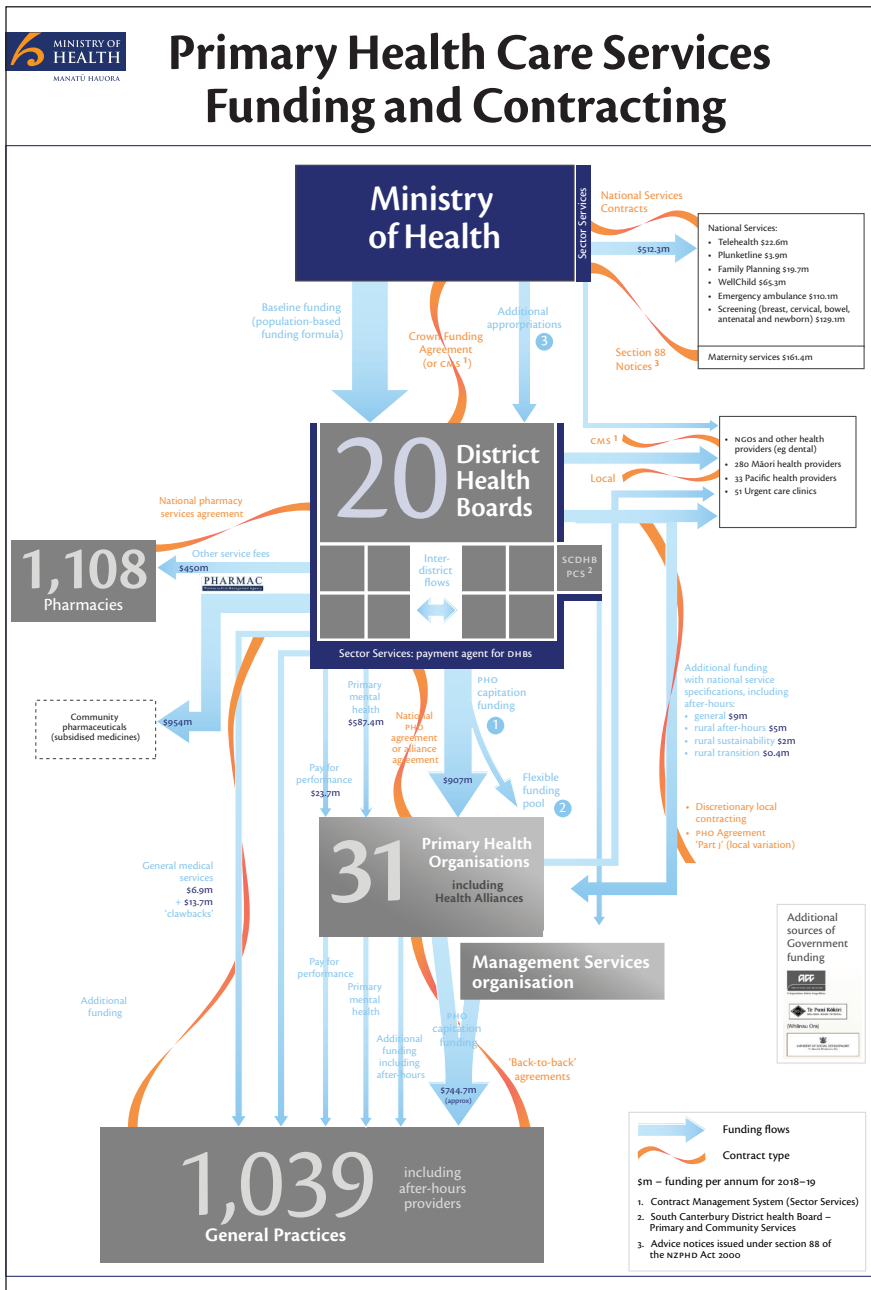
MINISTRY OF HEALTH
MANATŪ HAUORA

Primary Health Care Services Funding and Contracting

Ministry of Health

Sector Services

National Services Contracts

$512.3m

National Services:
- Telehealth $22.6m
- Plunketline $3.9m
- Family Planning $19.7m
- WellChild $65.3m
- Emergency ambulance $110.1m
- Screening (breast, cervical, bowel, antenatal and newborn) $129.1m

Maternity services $161.4m

Baseline funding (population-based funding formula)

Crown Funding Agreement (or CMS 1)

Additional appropriations 3

Section 88 Notices 3

20 District Health Boards

CMS 1

Local

- NGOs and other health providers (eg dental)
- 280 Māori health providers
- 33 Pacific health providers
- 51 Urgent care clinics

National pharmacy services agreement

Other service fees

$450m

1,108 Pharmacies

PHARMAC

Inter-district flows

SCDHB PCS 2

Sector Services: payment agent for DHBs

Community pharmaceuticals (subsidised medicines)

$954m

Primary mental health $587.4m

National PHO agreement or alliance agreement

PHO capitation funding 1

$907m

Flexible funding pool 2

Pay for performance $23.7m

Additional funding with national service specifications, including after-hours:
- general $9m
- rural after-hours $5m
- rural sustainability $2m
- rural transition $0.4m

- Discretionary local contracting
- PHO Agreement 'Part J' (local variation)

General medical services $6.9m + $13.7m 'clawbacks'

31 Primary Health Organisations including Health Alliances

Management Services organisation

Additional sources of Government funding

ACC

Te Puni Kōkiri

(Whānau Ora)

MINISTRY OF SOCIAL DEVELOPMENT

Additional funding

Pay for performance

Primary mental health

Additional funding including after-hours

PHO capitation funding

'Back-to-back' agreements

$744.7m (approx)

1,039 General Practices

including after-hours providers

Funding flows

Contract type

$m – funding per annum for 2018–19

1. Contract Management System (Sector Services)
2. South Canterbury District health Board – Primary and Community Services
3. Advice notices issued under section 88 of the NZPHD Act 2000